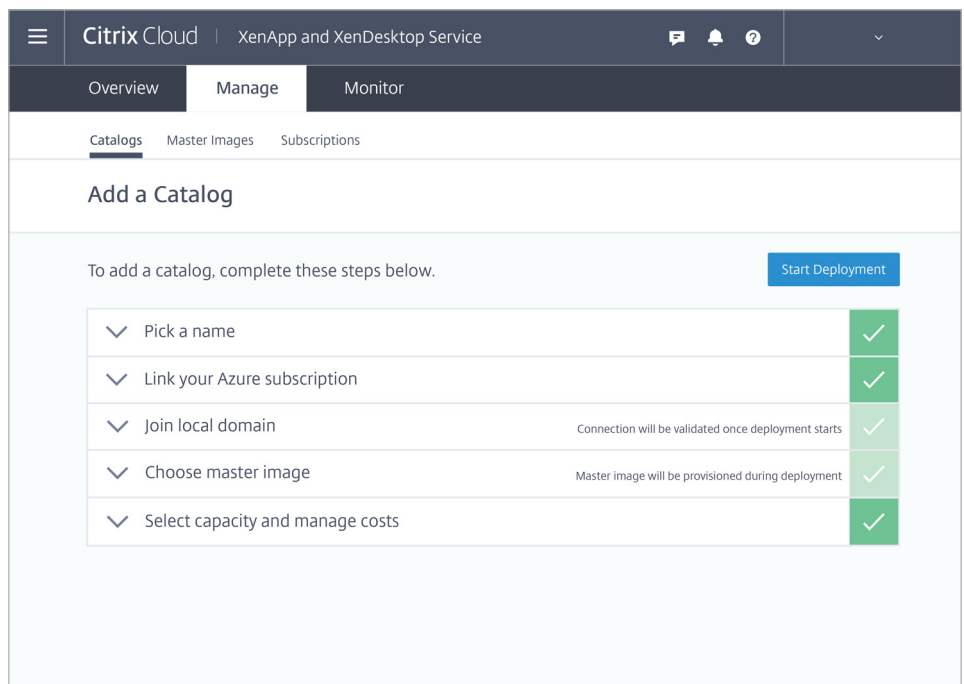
Citrix Cloud | XenApp and XenDesktop Service

Overview Manage Monitor

Catalogs Master Images Subscriptions

Add a Catalog

To add a catalog, complete these steps below.

Start Deployment

Pick a name

Link your Azure subscription

Join local domain

Connection will be validated once deployment starts

Choose master image

Master image will be provisioned during deployment

Select capacity and manage costs